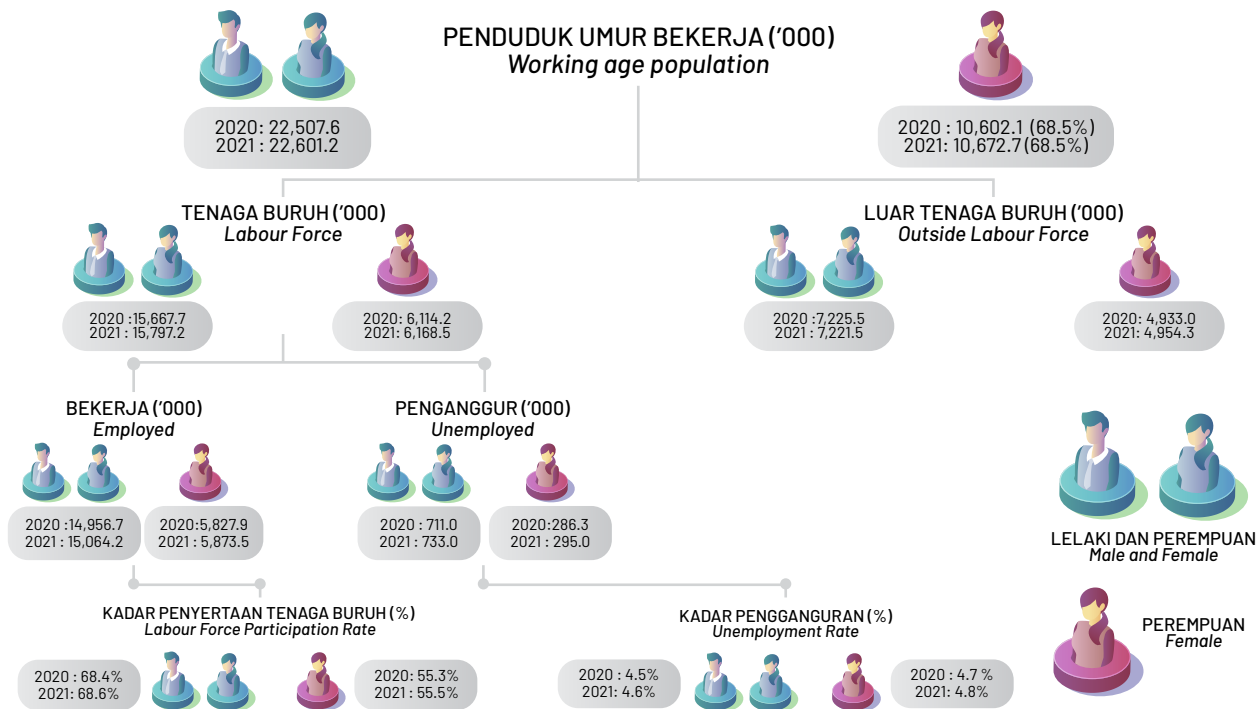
PENDUDUK UMUR BEKERJA ('000)
*Working age population*

2020: 22,507.6
2021 : 22,601.2

2020 : 10,602.1 (68.5%)
2021: 10,672.7 (68.5%)

TENAGA BURUH ('000)
*Labour Force*

2020 :15,667.7
2021 : 15,797.2

2020: 6,114.2
2021: 6,168.5

LUAR TENAGA BURUH ('000)
*Outside Labour Force*

2020 :7,225.5
2021 : 7,221.5

2020: 4,933.0
2021: 4,954.3

BEKERJA ('000)
*Employed*

2020 :14,956.7
2021 : 15,064.2

2020:5,827.9
2021 : 5,873.5

PENGANGGUR ('000)
*Unemployed*

2020 : 711.0
2021 : 733.0

2020:286.3
2021 : 295.0

LELAKI DAN PEREMPUAN
*Male and Female*

KADAR PENYERTAAN TENAGA BURUH (%)
*Labour Force Participation Rate*

2020 : 68.4%
2021: 68.6%

2020: 55.3%
2021 : 55.5%

KADAR PENGGANGURAN (%)
*Unemployment Rate*

2020 : 4.5%
2021: 4.6%

2020 : 4.7 %
2021: 4.8%

PEREMPUAN
*Female*